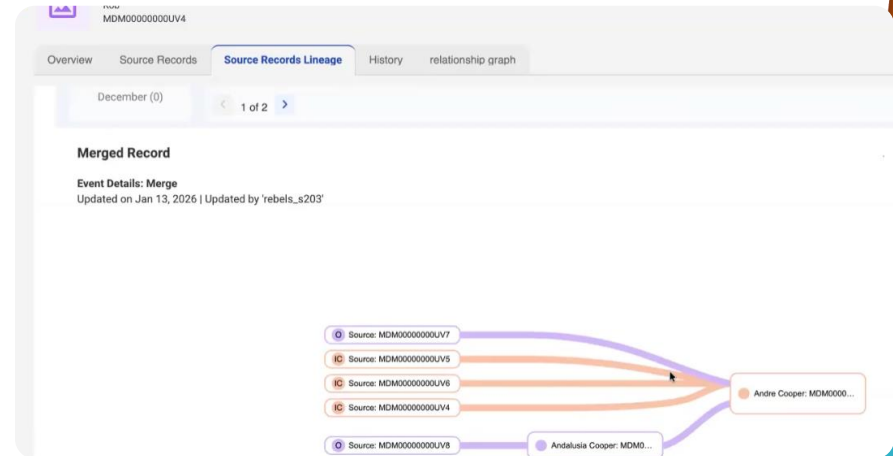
Rob
MDM00000000UV4

Overview Source Records Source Records Lineage History relationship graph

December (0)

1 of 2

Merged Record

Event Details: Merge
Updated on Jan 13, 2026 | Updated by 'rebels_s203'

O Source: MDM00000000UV7
IC Source: MDM00000000UV5
IC Source: MDM00000000UV6
IC Source: MDM00000000UV4
O Source: MDM00000000UV8

Andalusia Cooper: MDM0...

Andre Cooper: MDM0000...